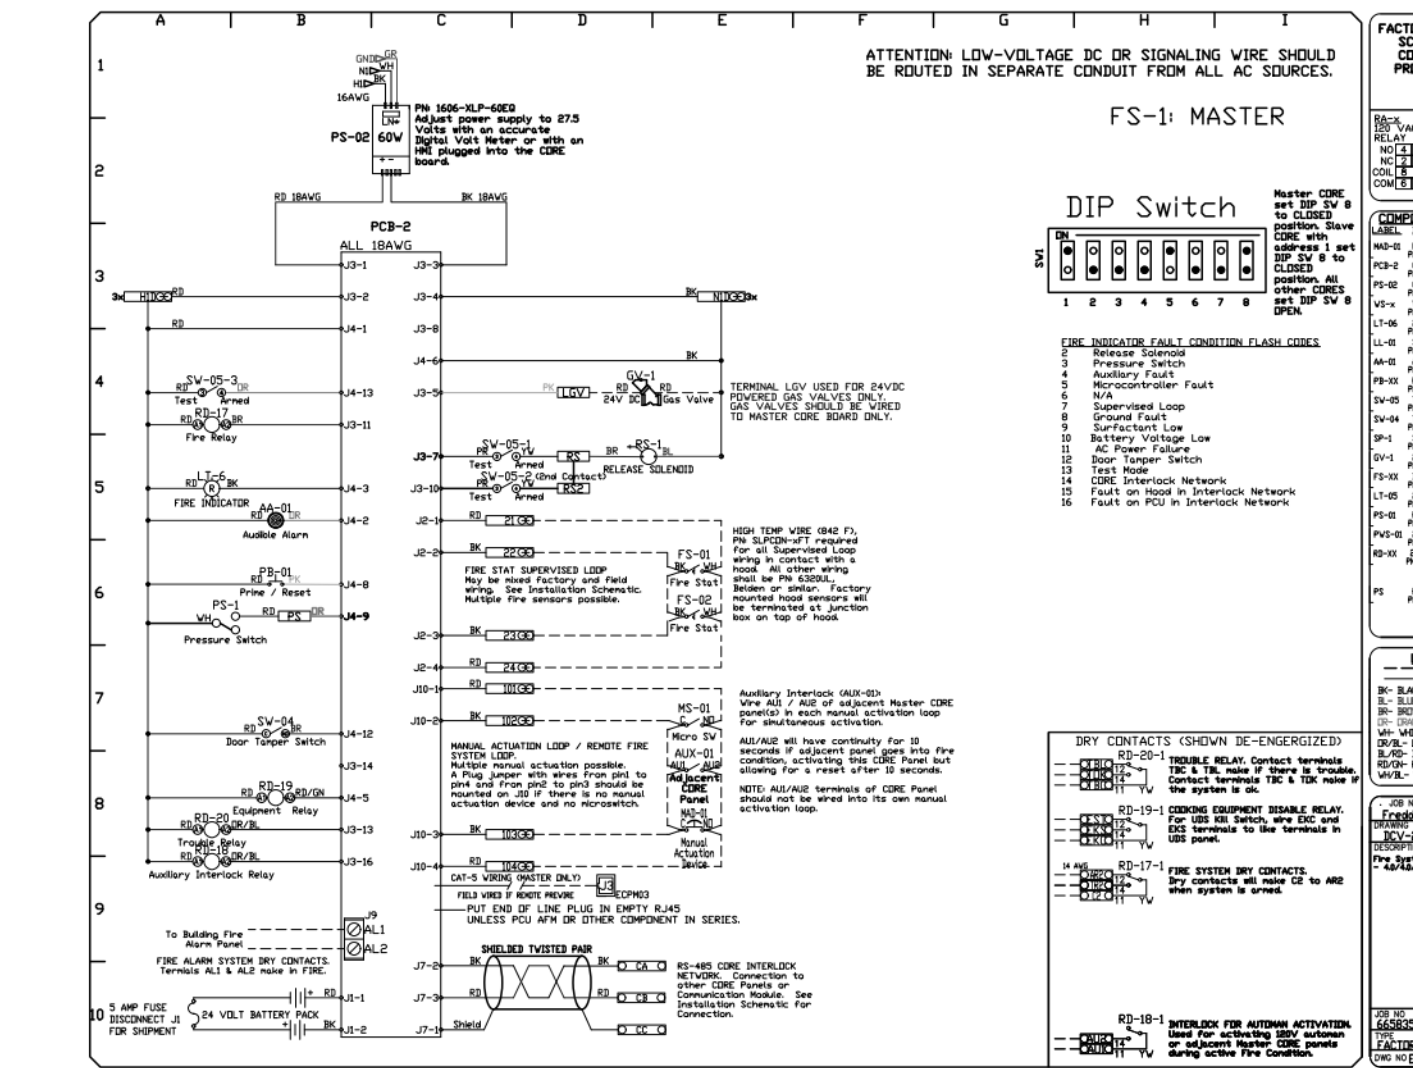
A B C D E F G H I

1 2 3 4 5 6 7 8 9 10

ATTENTION: LOW-VOLTAGE DC OR SIGNALING WIRE SHOULD BE ROUTED IN SEPARATE CONDUIT FROM ALL AC SOURCES.

FS-1: MASTER

GND GR
N WH
L BK
16AWG

PS-02 60W

PN: 1606-XLP-60EQ
Adjust power supply to 27.5 Volts with an accurate Digital Volt Meter or with an HMI plugged into the CORE board.

RD 18AWG BK 18AWG

PCB-2
ALL 18AWG

J3-1 J3-3
J3-2 J3-4
J4-1 J3-8
J4-6
J4-13 J3-5
J3-11
J3-7
J4-3 J3-10
J4-2 J2-1
J2-2
J4-8
J4-9
J2-3
J2-4
J10-1
J4-12 J10-2
J3-14
J4-5
J3-13 J10-3
J3-16 J10-4
J9
AL1
AL2
J7-2
J1-1 J7-3
J1-2 J7-1

3x HI RD
BK NI 3x
RD
BK

RD SW-05-3 OR
Test Armed
RD RD-17 BR
Fire Relay

RD LT-6 BK
FIRE INDICATOR
RD AA-01 OR
Audible Alarm

RD PB-01 PK
Prime / Reset
PS-1
WH RD PS OR
Pressure Switch

RD SW-04 BR
Door Tamper Switch

RD RD-19 RD/GN
Equipment Relay
RD RD-20 OR/BL
Trouble Relay
RD RD-18 BR/BL
Auxiliary Interlock Relay

To Building Fire Alarm Panel
FIRE ALARM SYSTEM DRY CONTACTS. Terminals AL1 & AL2 make in FIRE.

5 AMP FUSE DISCONNECT J1 FOR SHIPMENT
24 VOLT BATTERY PACK
+ RD
BK

PK LGV RD GV-1 RD
24V DC Gas Valve

TERMINAL LGV USED FOR 24VDC POWERED GAS VALVES ONLY. GAS VALVES SHOULD BE WIRED TO MASTER CORE BOARD ONLY.

PR SW-05-1 YW
Test Armed
RS BR RS-1 BL
RELEASE SOLENOID
PR SW-05-2 (2nd Contact) YW
Test Armed RS2

RD 21 BK 22
FIRE STAT SUPERVISED LOOP
May be mixed factory and field wiring. See Installation Schematic. Multiple fire sensors possible.
FS-01 BK WH Fire Stat
FS-02 BK WH Fire Stat
BK 23
RD 24

HIGH TEMP WIRE (842 F), PN: SLPCON-xFT required for all Supervised Loop wiring in contact with a hood. All other wiring shall be PN: 6320UL, Belden or similar. Factory mounted hood sensors will be terminated at junction box on top of hood.

RD 101
BK 102
MS-01 C NO Micro SW
AUX-01 AU1 AU2 Adjacent CORE Panel MAD-01
C NO Manual Actuation Device

MANUAL ACTUATION LOOP / REMOTE FIRE SYSTEM LOOP.
Multiple manual actuation possible. A Plug jumper with wires from pin1 to pin4 and from pin2 to pin3 should be mounted on J10 if there is no manual actuation device and no microswitch.

Auxiliary Interlock (AUX-01):
Wire AU1 / AU2 of adjacent Master CORE panel(s) in each manual activation loop for simultaneous activation.

AU1/AU2 will have continuity for 10 seconds if adjacent panel goes into fire condition, activating this CORE Panel but allowing for a reset after 10 seconds.

NOTE: AU1/AU2 terminals of CORE Panel should not be wired into its own manual activation loop.

BK 103
RD 104
CAT-5 WIRING (MASTER ONLY)
FIELD WIRED IF REMOTE PREVIRE
J3 ECPM03
PUT END OF LINE PLUG IN EMPTY RJ45 UNLESS PCU AFM OR OTHER COMPONENT IN SERIES.

SHIELDED TWISTED PAIR
BK BK CA
RD RD CB
Shield CC

RS-485 CORE INTERLOCK NETWORK. Connection to other CORE Panels or Communication Module. See Installation Schematic for Connection.

DIP Switch
SV1
ON
1 2 3 4 5 6 7 8

Master CORE set DIP SW 8 to CLOSED position. Slave CORE with address 1 set DIP SW 8 to CLOSED position. All other CORES set DIP SW 8 OPEN.

FIRE INDICATOR FAULT CONDITION FLASH CODES
2 Release Solenoid
3 Pressure Switch
4 Auxiliary Fault
5 Microcontroller Fault
6 N/A
7 Supervised Loop
8 Ground Fault
9 Surfactant Low
10 Battery Voltage Low
11 AC Power Failure
12 Door Tamper Switch
13 Test Mode
14 CORE Interlock Network
15 Fault on Hood in Interlock Network
16 Fault on PCU in Interlock Network

DRY CONTACTS (SHOWN DE-ENERGIZED)
RD-20-1 TBC TBL TDK
TROUBLE RELAY. Contact terminals TBC & TBL make if there is trouble. Contact terminals TBC & TDK make if the system is ok.

RD-19-1 EKC EKS UDS
COOKING EQUIPMENT DISABLE RELAY. For UDS Kill Switch, wire EKC and EKS terminals to like terminals in UDS panel.

14 AWG RD-17-1 AR2 C2 ...
FIRE SYSTEM DRY CONTACTS. Dry contacts will make C2 to AR2 when system is armed.

RD-18-1 AU2 AU1
INTERLOCK FOR AUTOMAN ACTIVATION. Used for activating 120V automan or adjacent Master CORE panels during active Fire Condition.

FACT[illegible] SC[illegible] CO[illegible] PR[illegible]

RA-x 120 VA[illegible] RELAY
NO 4
NC 2
COIL 8
COM 6

COMP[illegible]
LABEL
MAD-01
PCB-2
PS-02
WS-x
LT-06
LL-01
AA-01
PB-XX
SV-05
SV-04
SP-1
GV-1
FS-XX
LT-05
PS-01
PWS-01
RD-XX
PS

BK- BLA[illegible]
BL- BLU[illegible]
BR- BRO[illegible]
OR- ORA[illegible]
WH- WH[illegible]
OR/BL- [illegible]
BL/RD- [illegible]
RD/GN- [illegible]
WH/BL- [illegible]

JOB N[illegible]
Fredo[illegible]
DRAWING
DCV-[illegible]
DESCRIPTI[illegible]
Fire Syst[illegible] - 48/48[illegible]

JOB NO
66583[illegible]
TYPE
FACTO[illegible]
DWG NO